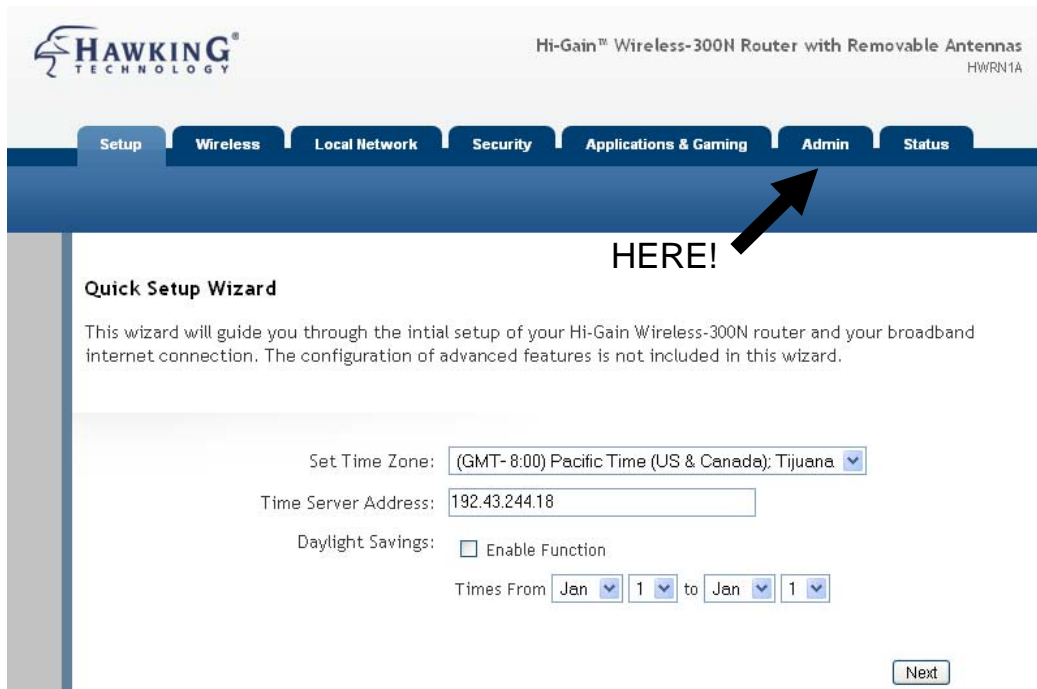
HAWKING®
TECHNOLOGY

Hi-Gain™ Wireless-300N Router with Removable Antennas
HWRN1A

Setup | Wireless | Local Network | Security | Applications & Gaming | Admin | Status

HERE!

Quick Setup Wizard

This wizard will guide you through the intial setup of your Hi-Gain Wireless-300N router and your broadband internet connection. The configuration of advanced features is not included in this wizard.

Set Time Zone: (GMT-8:00) Pacific Time (US & Canada); Tijuana

Time Server Address: 192.43.244.18

Daylight Savings: Enable Function

Times From Jan 1 to Jan 1

Next